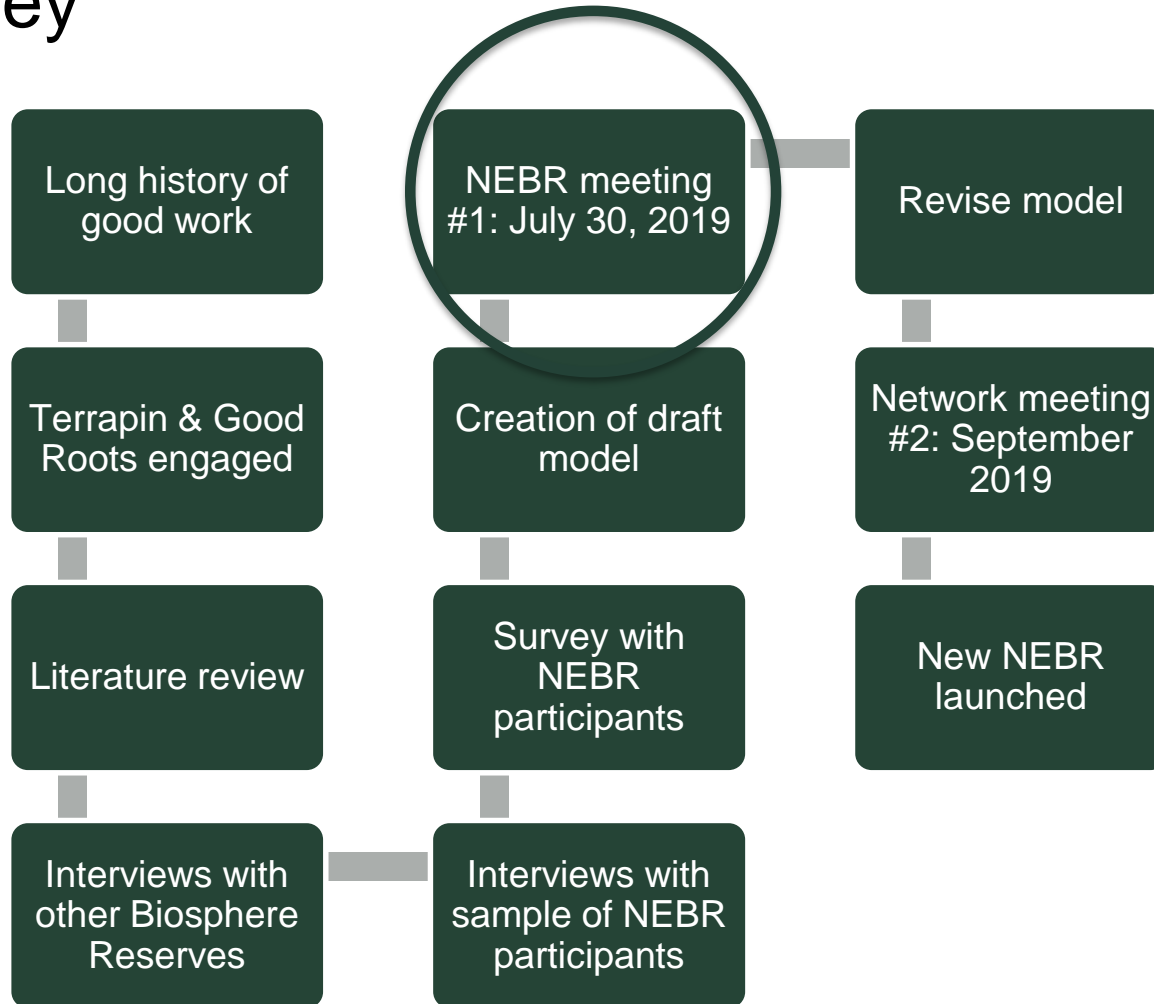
ey

Long history of good work

Terrapin & Good Roots engaged

Literature review

Interviews with other Biosphere Reserves

NEBR meeting #1: July 30, 2019

Creation of draft model

Survey with NEBR participants

Interviews with sample of NEBR participants

Revise model

Network meeting #2: September 2019

New NEBR launched